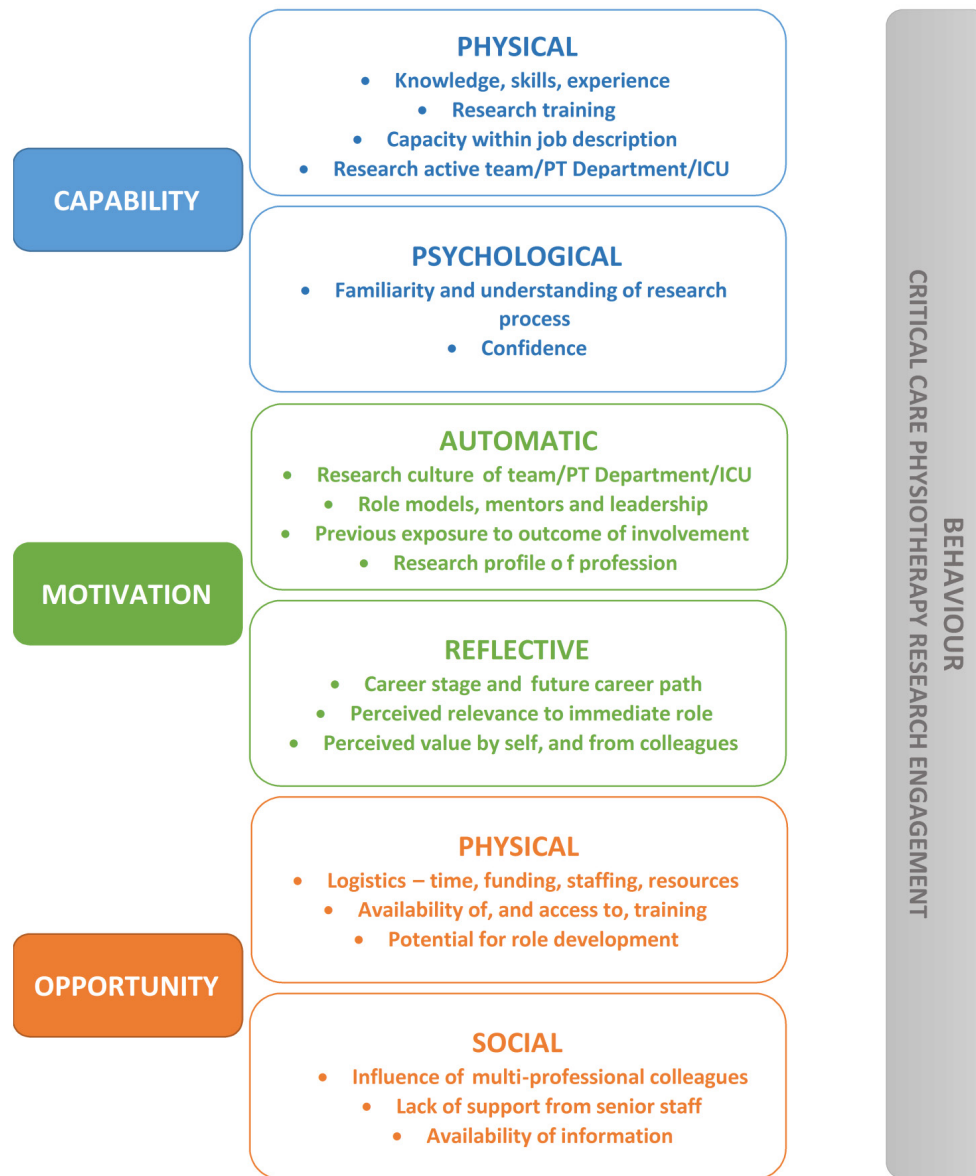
CAPABILITY

PHYSICAL
- Knowledge, skills, experience
- Research training
- Capacity within job description
- Research active team/PT Department/ICU

PSYCHOLOGICAL
- Familiarity and understanding of research process
- Confidence

MOTIVATION

AUTOMATIC
- Research culture of team/PT Department/ICU
- Role models, mentors and leadership
- Previous exposure to outcome of involvement
- Research profile o f profession

REFLECTIVE
- Career stage and future career path
- Perceived relevance to immediate role
- Perceived value by self, and from colleagues

OPPORTUNITY

PHYSICAL
- Logistics – time, funding, staffing, resources
- Availability of, and access to, training
- Potential for role development

SOCIAL
- Influence of multi-professional colleagues
- Lack of support from senior staff
- Availability of information

BEHAVIOUR
CRITICAL CARE PHYSIOTHERAPY RESEARCH ENGAGEMENT